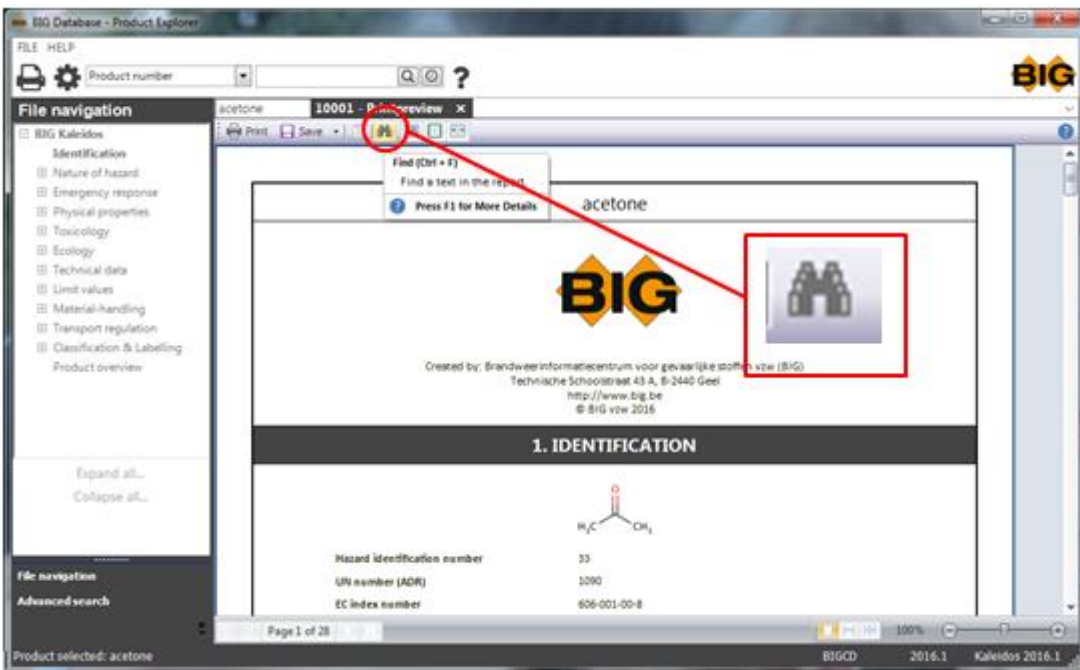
BIG Database - Product Explorer

FILE HELP

Product number

BIG

File navigation

acetone

10001 - P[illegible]review ×

BIG Kaleidos

Identification

Nature of hazard

Emergency response

Physical properties

Toxicology

Ecology

Technical data

Limit values

Material-handling

Transport regulation

Classification & Labelling

Product overview

Print Save

Find (Ctrl + F)

Find a text in the report

Press F1 for More Details

acetone

BIG

Created by: Brandweerinformatiecentrum voor gevaarlijke stoffen vzw (BIG)
Technische Schoolstraat 43 A, B-2440 Geel
http://www.big.be
© BIG vzw 2016

1. IDENTIFICATION

O

$H_3C$ $CH_3$

| Hazard identification number | 33 |
|---|---|
| UN number (ADR) | 1090 |
| EC index number | 606-001-00-8 |

Expand all...

Collapse all...

File navigation

Advanced search

Page 1 of 28

100%

Product selected: acetone

BIGCD

2016.1

Kaleidos 2016.1